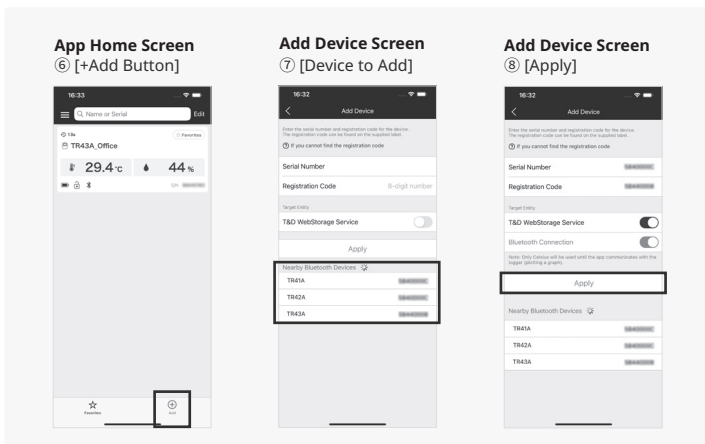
**App Home Screen**
⑥ [+Add Button]

16:33
Name or Serial
Edit
13s
Favorites
TR43A_Office
29.4 °C
44 %
Favorites
Add

**Add Device Screen**
⑦ [Device to Add]

16:32
Add Device
Enter the serial number and registration code for the device. The registration code can be found on the supplied label.
If you cannot find the registration code
Serial Number
Registration Code
8-digit number
Target Entity
T&D WebStorage Service
Apply
Nearby Bluetooth Devices
TR41A
TR42A
TR43A

**Add Device Screen**
⑧ [Apply]

16:32
Add Device
Enter the serial number and registration code for the device. The registration code can be found on the supplied label.
If you cannot find the registration code
Serial Number
Registration Code
Target Entity
T&D WebStorage Service
Bluetooth Connection
Note: Only Celsius will be used until the app communicates with the logger (getting a graph).
Apply
Nearby Bluetooth Devices
TR41A
TR42A
TR43A